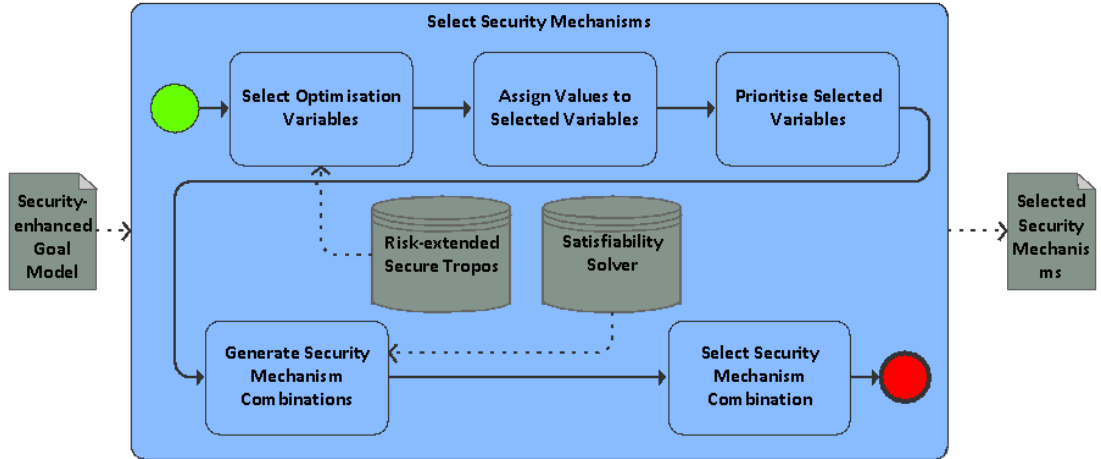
Select Security Mechanisms

Security-enhanced Goal Model

Select Optimisation Variables

Assign Values to Selected Variables

Prioritise Selected Variables

Risk-extended Secure Tropos

Satisfiability Solver

Generate Security Mechanism Combinations

Select Security Mechanism Combination

Selected Security Mechanisms